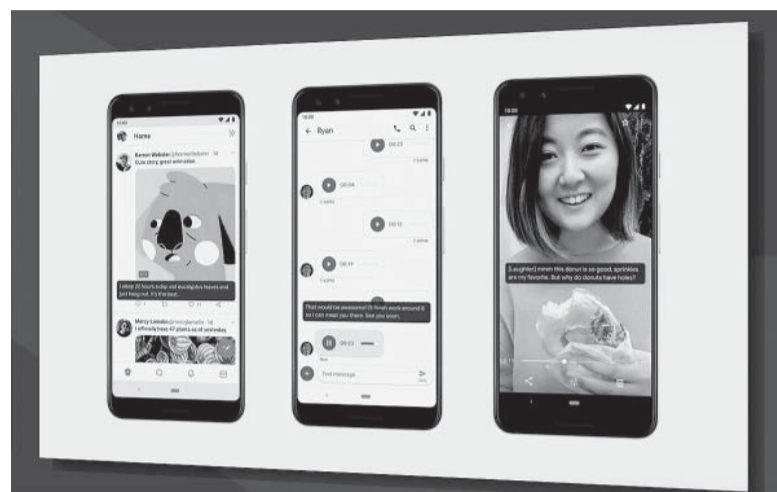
Home

Kenan Webster @kenanwebster
Cute story, great animation.

I sleep 22 hours a day, eat eucalyptus leaves and just hang out. It's the best.

Marcy Lesado @marcylesado
I officially have 47 plants as of yesterday.

Ryan

00:23

00:08

00:12

00:19

That would be awesome! I'll finish work around 6 so I can meet you there. See you soon.

00:23

Text message

[laughter] mmm this donut is so good, sprinkles are my favorite. But why do donuts have holes?